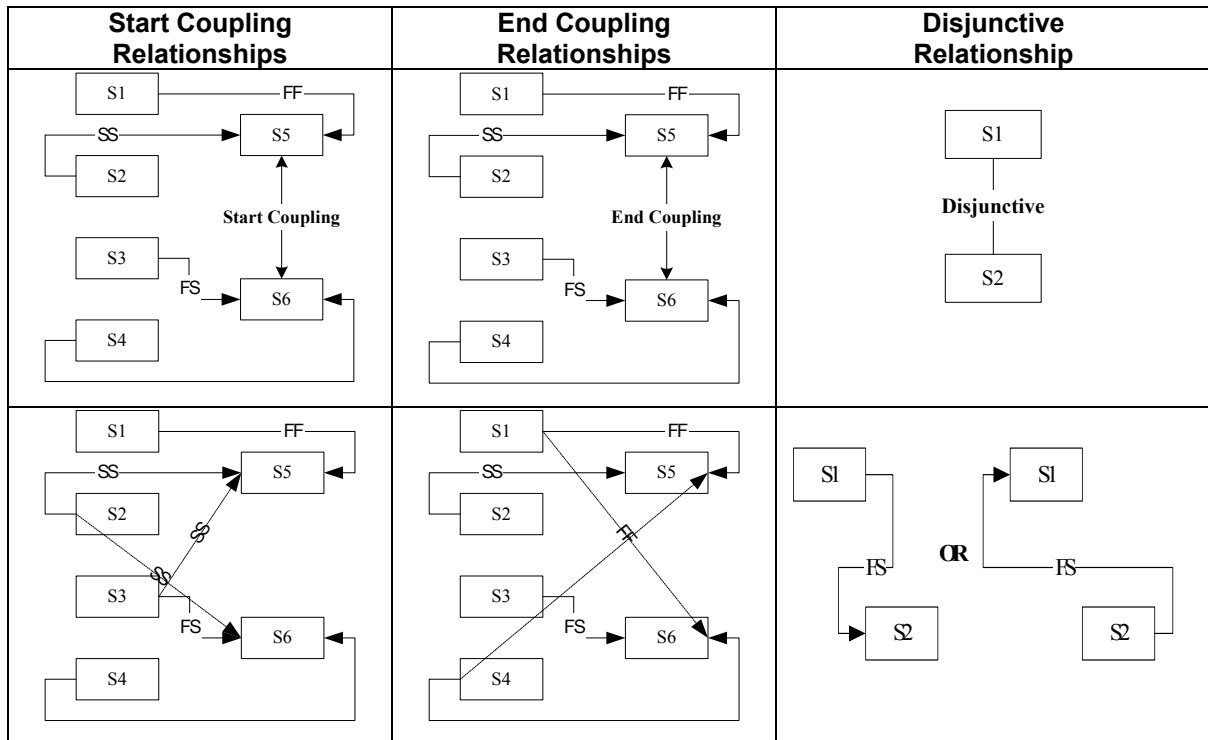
| Start Coupling Relationships | End Coupling Relationships | Disjunctive Relationship |
|---|---|---|
| S1 FF SS S5 S2 Start Coupling S3 FS S6 S4 | S1 FF SS S5 S2 End Coupling S3 FS S6 S4 | S1 Disjunctive S2 |
| S1 FF SS S5 S2 SS SS S3 FS S6 S4 | S1 FF SS S5 S2 FF S3 FS S6 S4 | S1 FS S2 OR S1 FS S2 |